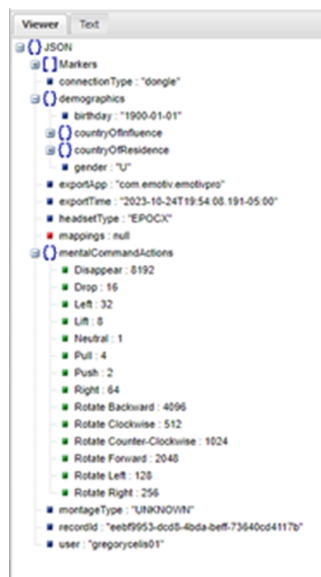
Viewer Text

JSON
Markers
connectionType : "dongle"
demographics
birthday : "1900-01-01"
countryOfInfluence
countryOfResidence
gender : "U"
exportApp : "com.emotiv.emotivpro"
exportTime : "2023-10-24T19:54:08.191-05:00"
headsetType : "EPOCX"
mappings : null
mentalCommandActions
Disappear : 8192
Drop : 16
Left : 32
Lift : 8
Neutral : 1
Pull : 4
Push : 2
Right : 64
Rotate Backward : 4096
Rotate Clockwise : 512
Rotate Counter-Clockwise : 1024
Rotate Forward : 2048
Rotate Left : 128
Rotate Right : 256
montageType : "UNKNOWN"
recordId : "eebf9953-dcd8-4bda-beff-73640cd4117b"
user : "gregorycelis01"